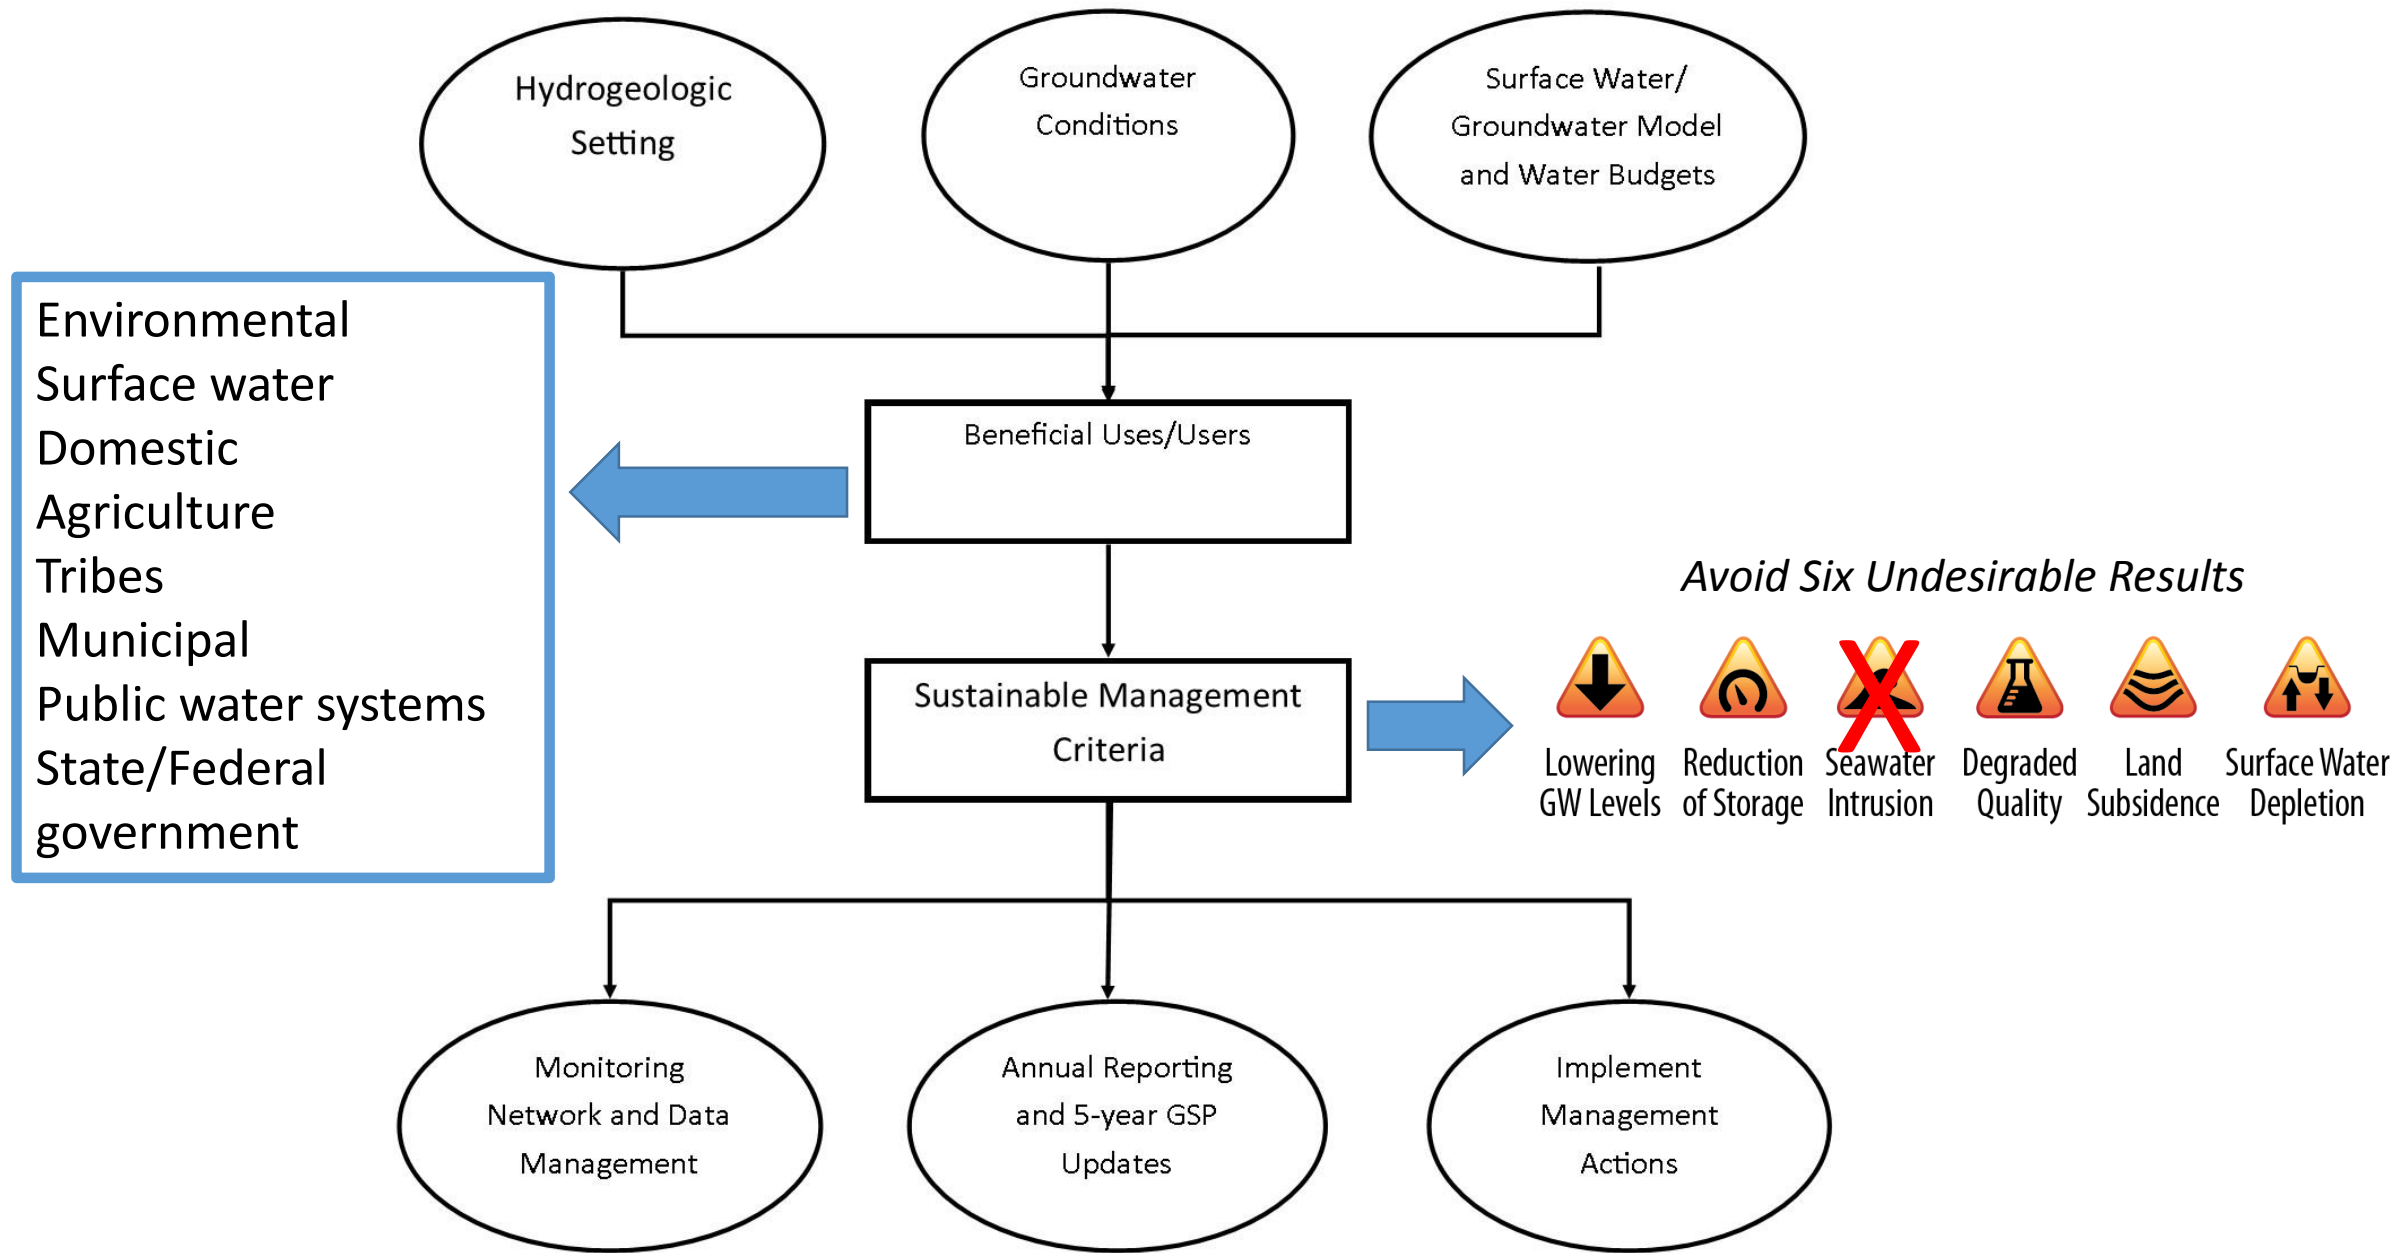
Hydrogeologic Setting

Groundwater Conditions

Surface Water/ Groundwater Model and Water Budgets

Environmental
Surface water
Domestic
Agriculture
Tribes
Municipal
Public water systems
State/Federal government

Beneficial Uses/Users

Avoid Six Undesirable Results

Sustainable Management Criteria

Lowering GW Levels

Reduction of Storage

Seawater Intrusion

Degraded Quality

Land Subsidence

Surface Water Depletion

Monitoring Network and Data Management

Annual Reporting and 5-year GSP Updates

Implement Management Actions